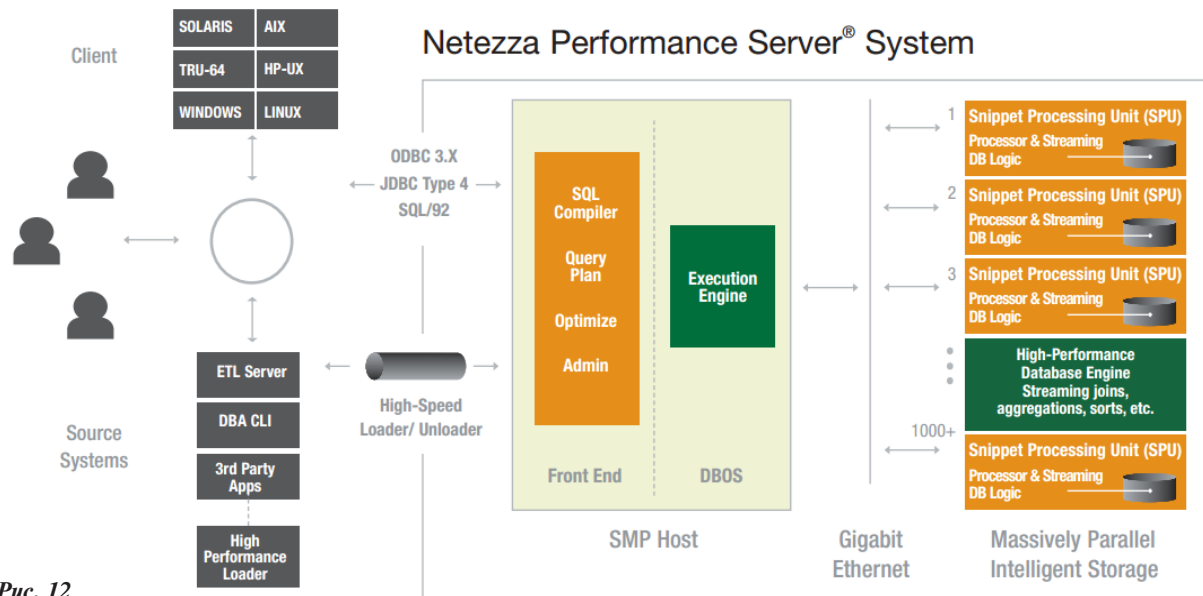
Client

| SOLARIS | AIX |
|---|---|
| TRU-64 | HP-UX |
| WINDOWS | LINUX |

Netezza Performance Server® System

ODBC 3.X
JDBC Type 4
SQL/92

SQL Compiler

Query Plan

Optimize

Admin

Execution Engine

Front End

DBOS

SMP Host

ETL Server

DBA CLI

3rd Party Apps

High Performance Loader

High-Speed Loader/ Unloader

Source Systems

1
Snippet Processing Unit (SPU)
Processor & Streaming DB Logic

2
Snippet Processing Unit (SPU)
Processor & Streaming DB Logic

3
Snippet Processing Unit (SPU)
Processor & Streaming DB Logic

High-Performance Database Engine Streaming joins, aggregations, sorts, etc.

1000+
Snippet Processing Unit (SPU)
Processor & Streaming DB Logic

Gigabit Ethernet

Massively Parallel Intelligent Storage

Рис. 12